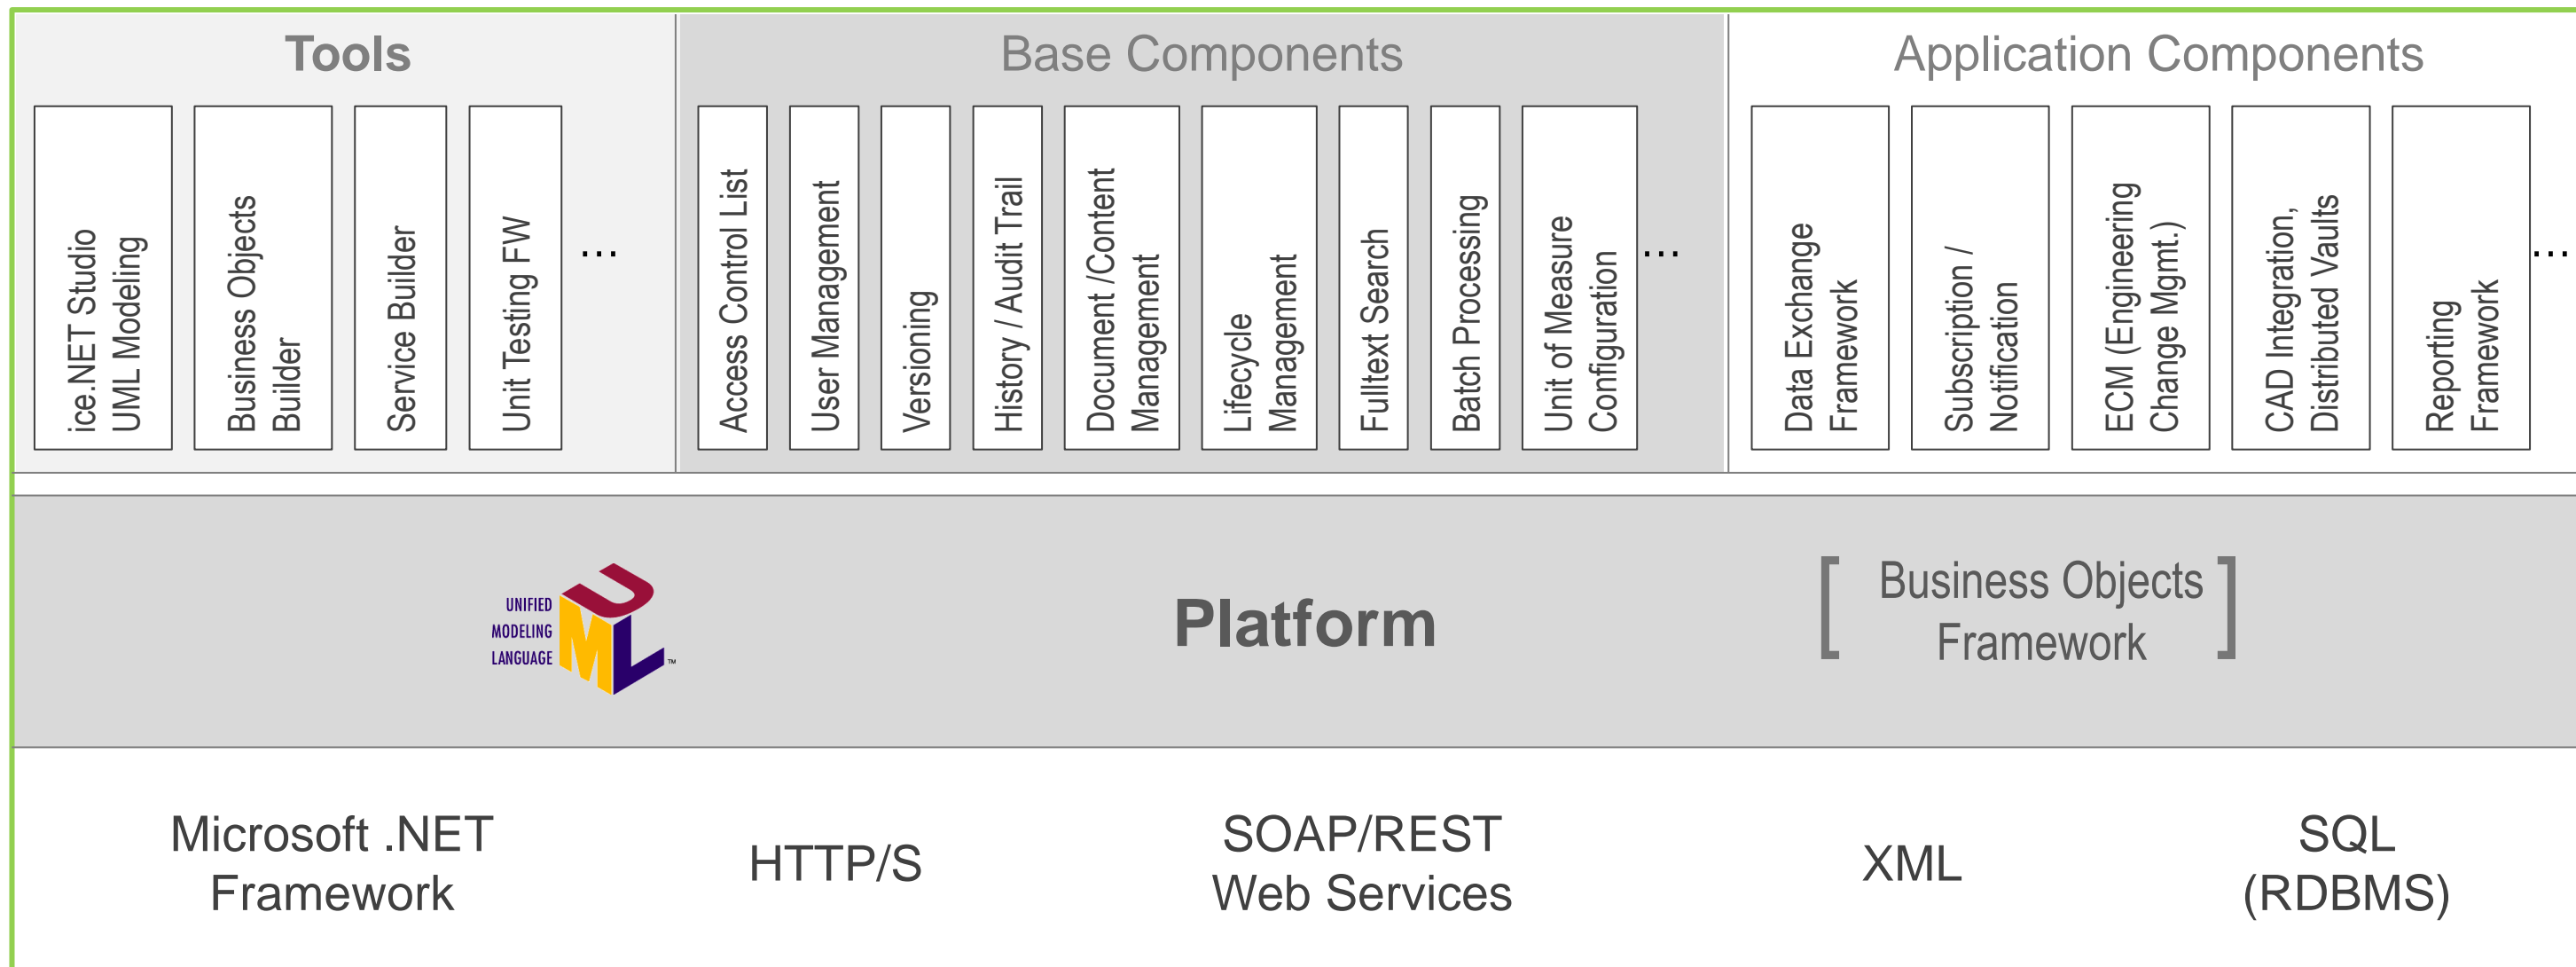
Tools

ice.NET Studio UML Modeling

Business Objects Builder

Service Builder

Unit Testing FW

...

Base Components

Access Control List

User Management

Versioning

History / Audit Trail

Document /Content Management

Lifecycle Management

Fulltext Search

Batch Processing

Unit of Measure Configuration

...

Application Components

Data Exchange Framework

Subscription / Notification

ECM (Engineering Change Mgmt.)

CAD Integration, Distributed Vaults

Reporting Framework

...

UNIFIED MODELING LANGUAGE UML ™

Platform

[ Business Objects Framework ]

Microsoft .NET Framework

HTTP/S

SOAP/REST Web Services

XML

SQL (RDBMS)